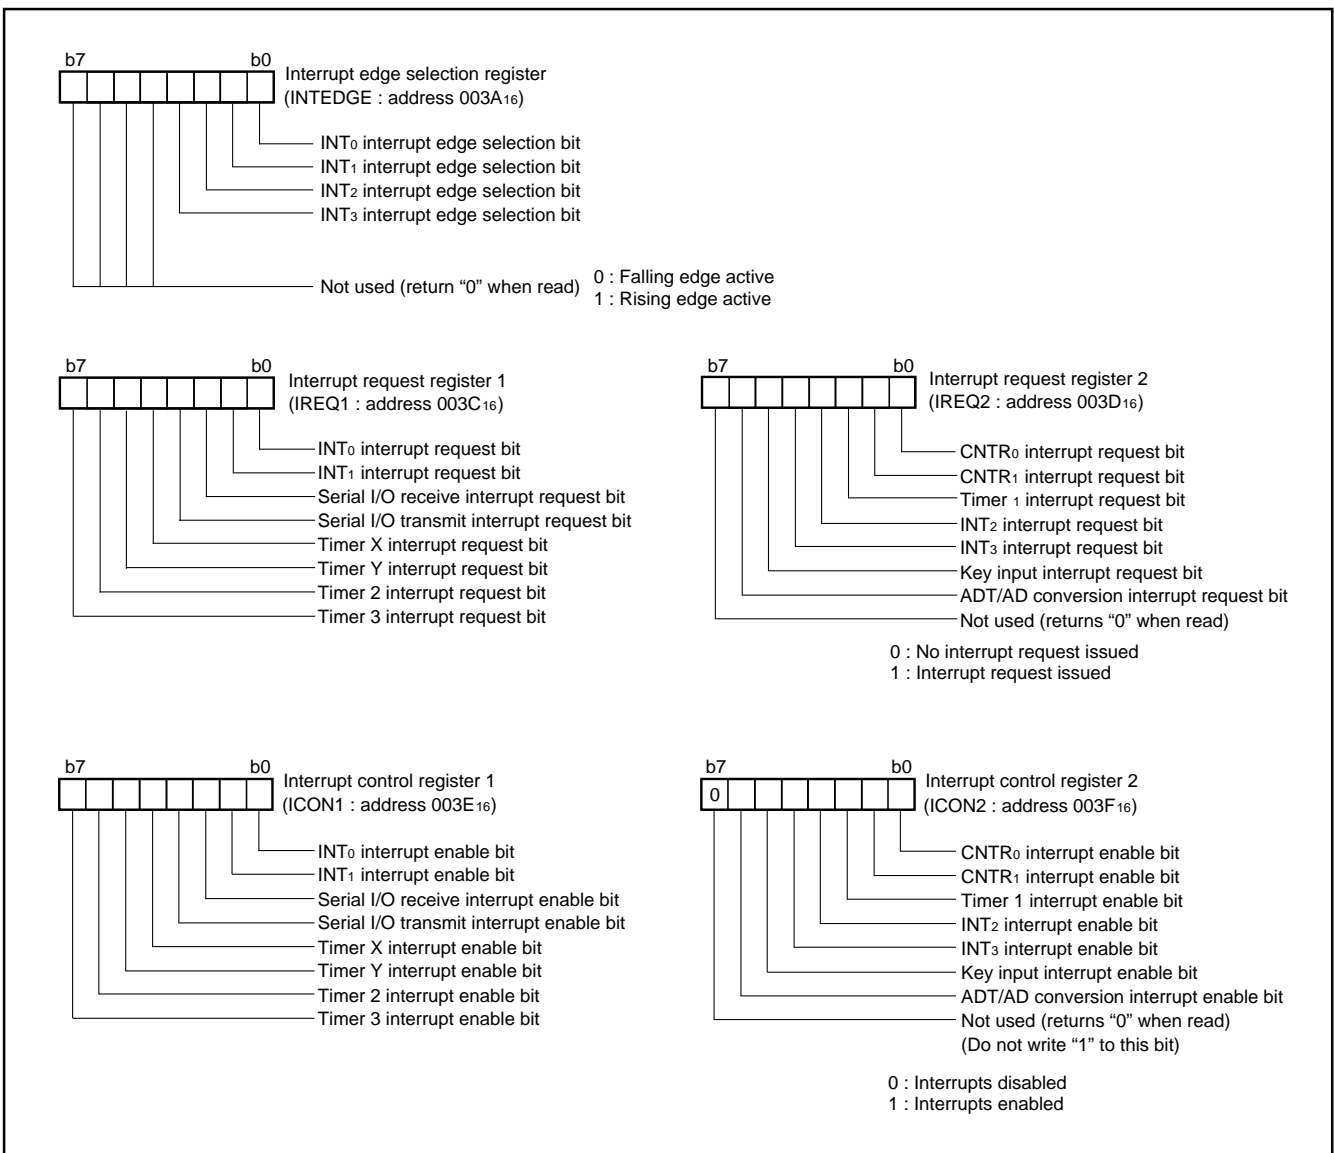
b7 b0
Interrupt edge selection register
(INTEDGE : address 003A$_{16}$)

INT$_0$ interrupt edge selection bit
INT$_1$ interrupt edge selection bit
INT$_2$ interrupt edge selection bit
INT$_3$ interrupt edge selection bit

Not used (return “0” when read)
0 : Falling edge active
1 : Rising edge active

b7 b0
Interrupt request register 1
(IREQ1 : address 003C$_{16}$)

INT$_0$ interrupt request bit
INT$_1$ interrupt request bit
Serial I/O receive interrupt request bit
Serial I/O transmit interrupt request bit
Timer X interrupt request bit
Timer Y interrupt request bit
Timer 2 interrupt request bit
Timer 3 interrupt request bit

b7 b0
Interrupt request register 2
(IREQ2 : address 003D$_{16}$)

CNTR$_0$ interrupt request bit
CNTR$_1$ interrupt request bit
Timer 1 interrupt request bit
INT$_2$ interrupt request bit
INT$_3$ interrupt request bit
Key input interrupt request bit
ADT/AD conversion interrupt request bit
Not used (returns “0” when read)

0 : No interrupt request issued
1 : Interrupt request issued

b7 b0
Interrupt control register 1
(ICON1 : address 003E$_{16}$)

INT$_0$ interrupt enable bit
INT$_1$ interrupt enable bit
Serial I/O receive interrupt enable bit
Serial I/O transmit interrupt enable bit
Timer X interrupt enable bit
Timer Y interrupt enable bit
Timer 2 interrupt enable bit
Timer 3 interrupt enable bit

b7 b0
0
Interrupt control register 2
(ICON2 : address 003F$_{16}$)

CNTR$_0$ interrupt enable bit
CNTR$_1$ interrupt enable bit
Timer 1 interrupt enable bit
INT$_2$ interrupt enable bit
INT$_3$ interrupt enable bit
Key input interrupt enable bit
ADT/AD conversion interrupt enable bit
Not used (returns “0” when read)
(Do not write “1” to this bit)

0 : Interrupts disabled
1 : Interrupts enabled